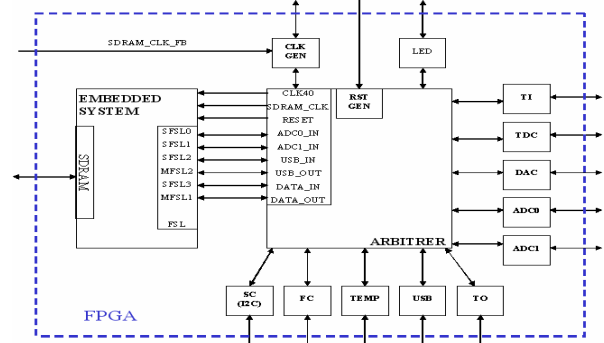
SDRAM_CLK_FB

CLK GEN

LED

EMBEDDED SYSTEM

SDRAM

SFSL0
SFSL1
SFSL2
MFSL2
SFSL3
MFSL1
FSL

CLK40
SDRAM_CLK
RESET
ADC0_IN
ADC1_IN
USB_IN
USB_OUT
DATA_IN
DATA_OUT

RST GEN

ARBITRER

TI

TDC

DAC

ADC0

ADC1

SC (I2C)

FC

TEMP

USB

TO

FPGA